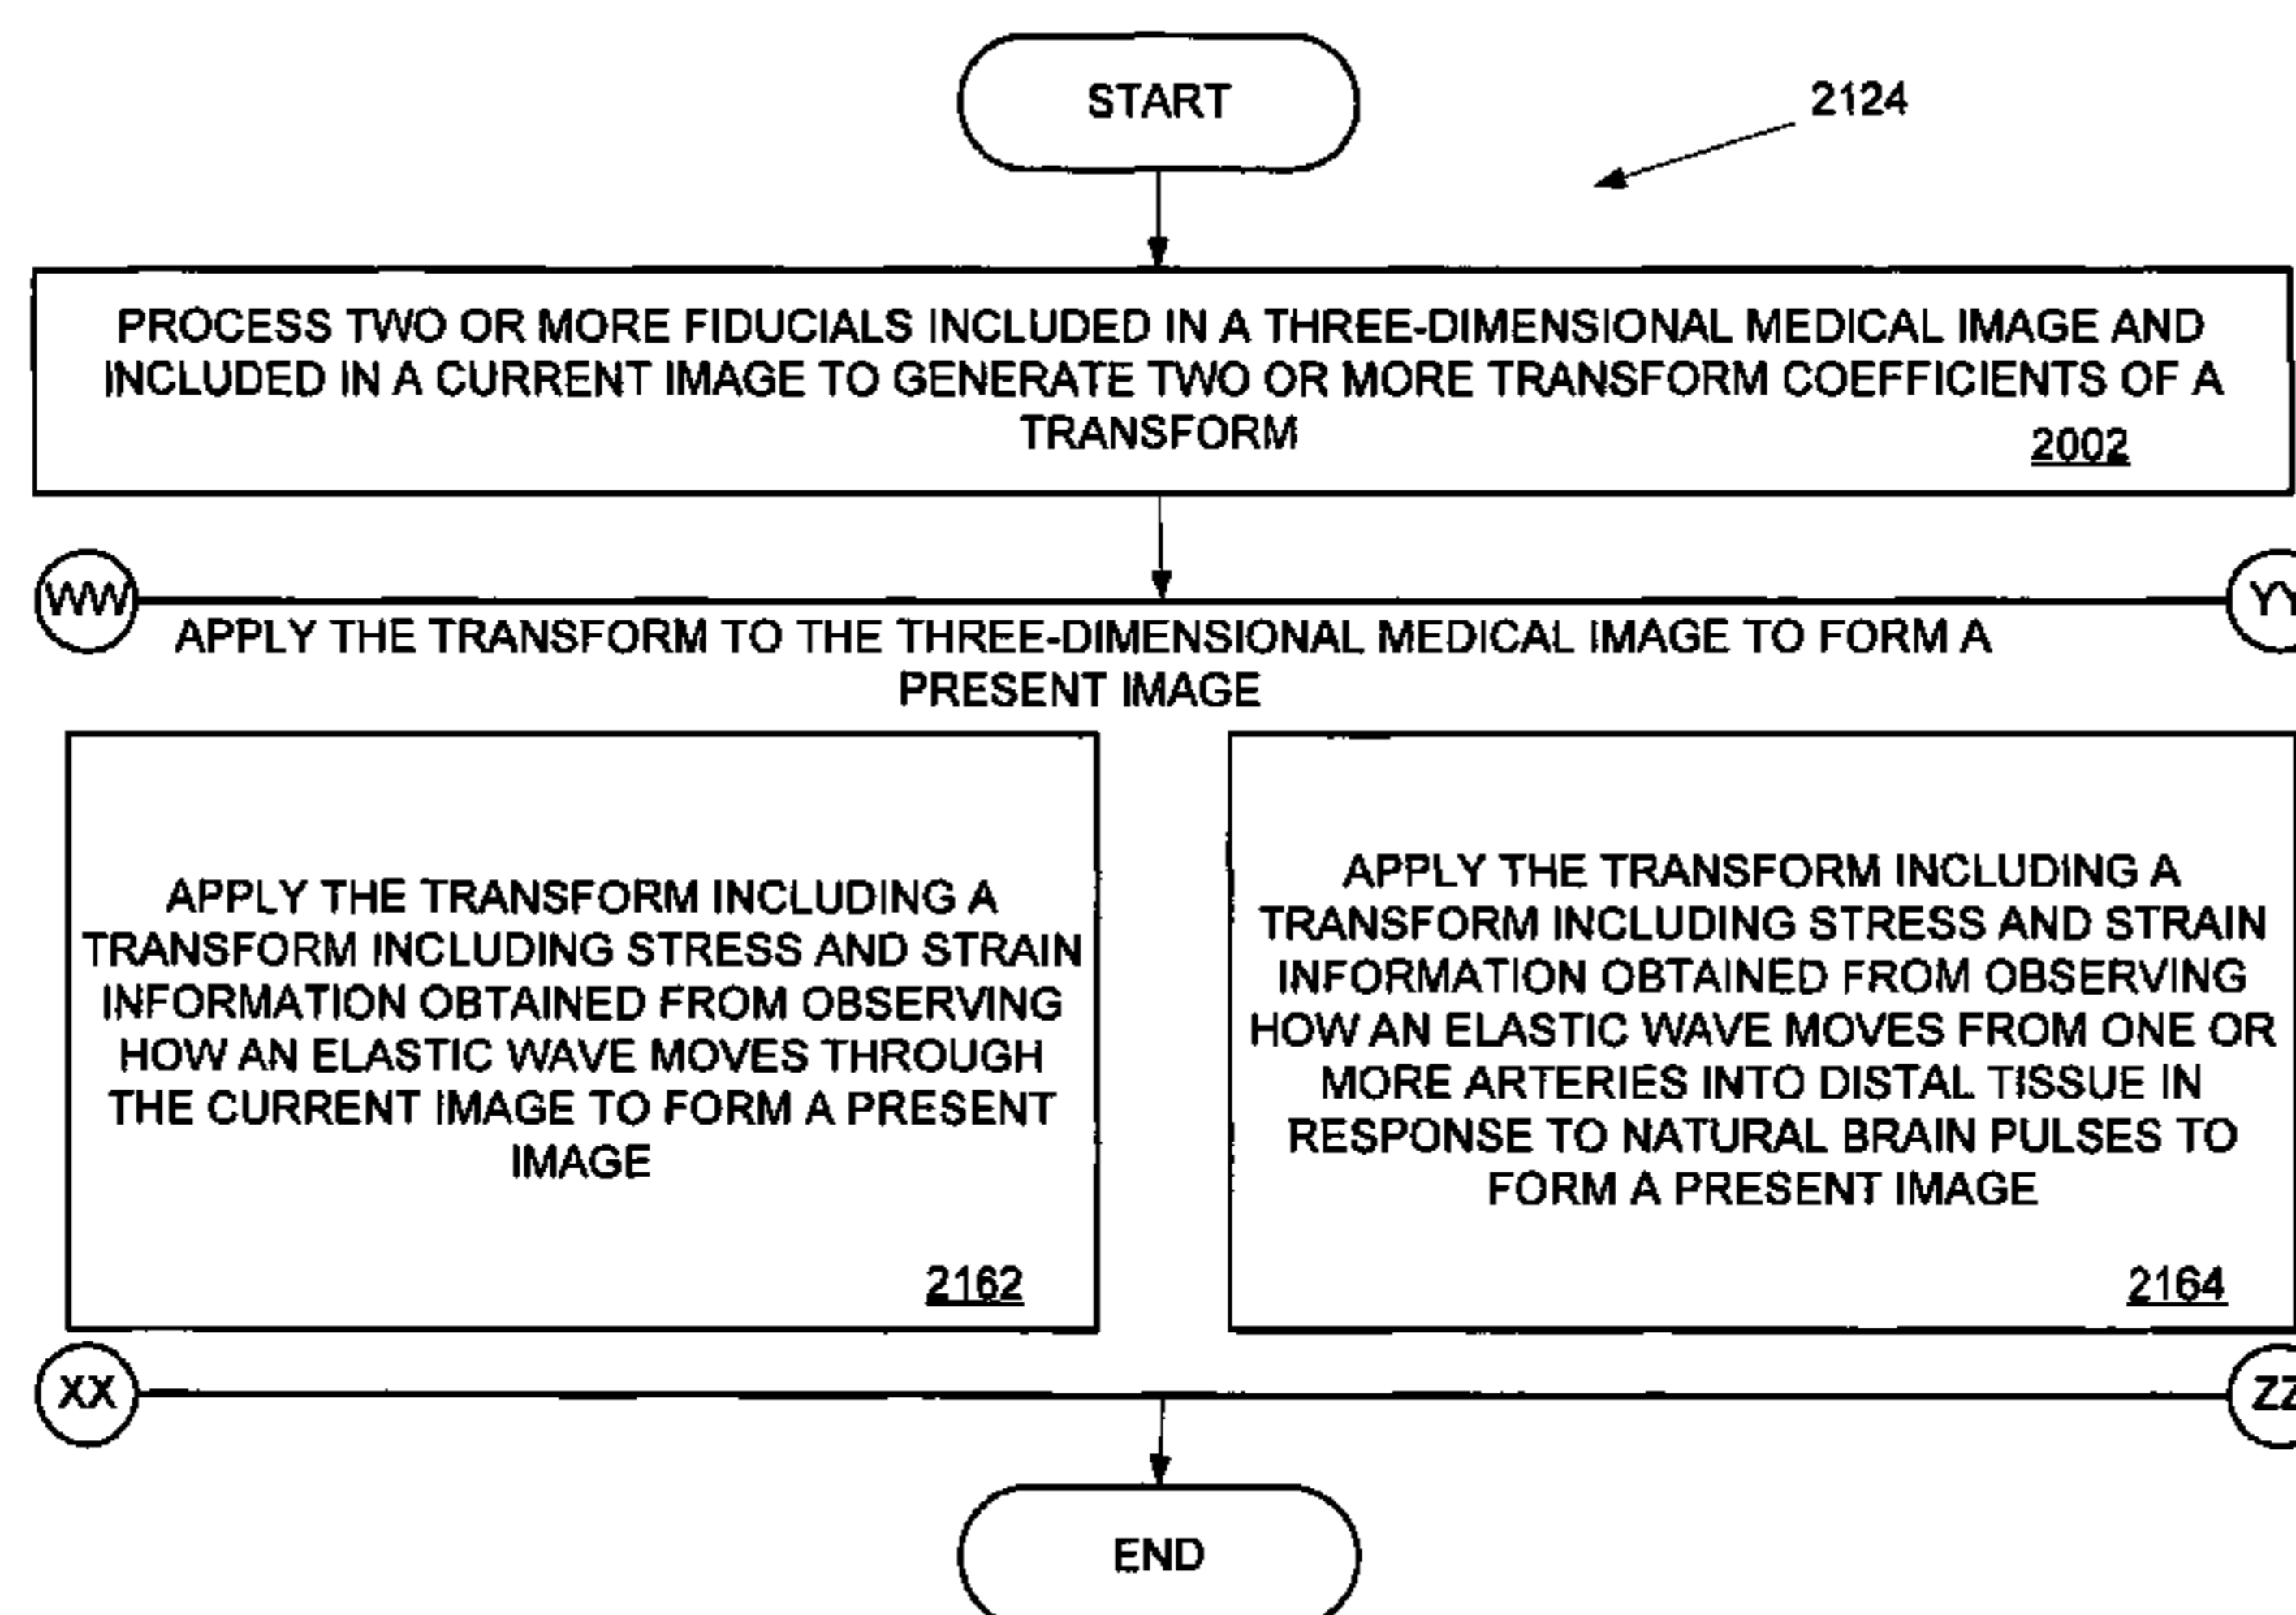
START

2124

PROCESS TWO OR MORE FIDUCIALS INCLUDED IN A THREE-DIMENSIONAL MEDICAL IMAGE AND INCLUDED IN A CURRENT IMAGE TO GENERATE TWO OR MORE TRANSFORM COEFFICIENTS OF A TRANSFORM 2002

WW

YY

APPLY THE TRANSFORM TO THE THREE-DIMENSIONAL MEDICAL IMAGE TO FORM A PRESENT IMAGE

APPLY THE TRANSFORM INCLUDING A TRANSFORM INCLUDING STRESS AND STRAIN INFORMATION OBTAINED FROM OBSERVING HOW AN ELASTIC WAVE MOVES THROUGH THE CURRENT IMAGE TO FORM A PRESENT IMAGE

2162

APPLY THE TRANSFORM INCLUDING A TRANSFORM INCLUDING STRESS AND STRAIN INFORMATION OBTAINED FROM OBSERVING HOW AN ELASTIC WAVE MOVES FROM ONE OR MORE ARTERIES INTO DISTAL TISSUE IN RESPONSE TO NATURAL BRAIN PULSES TO FORM A PRESENT IMAGE

2164

XX

ZZ

END